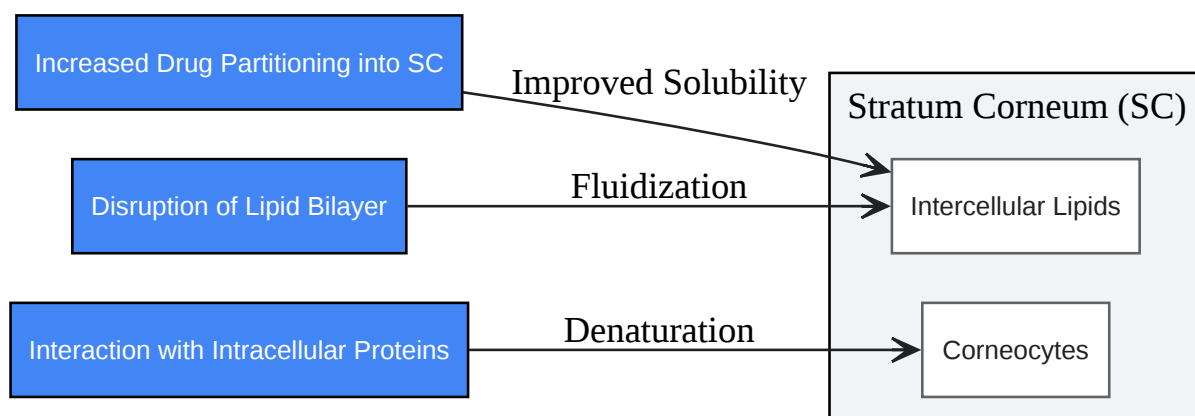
Increased Drug Partitioning into SC

Improved Solubility

Stratum Corneum (SC)

Disruption of Lipid Bilayer

Fluidization

Intercellular Lipids

Interaction with Intracellular Proteins

Denaturation

Corneocytes